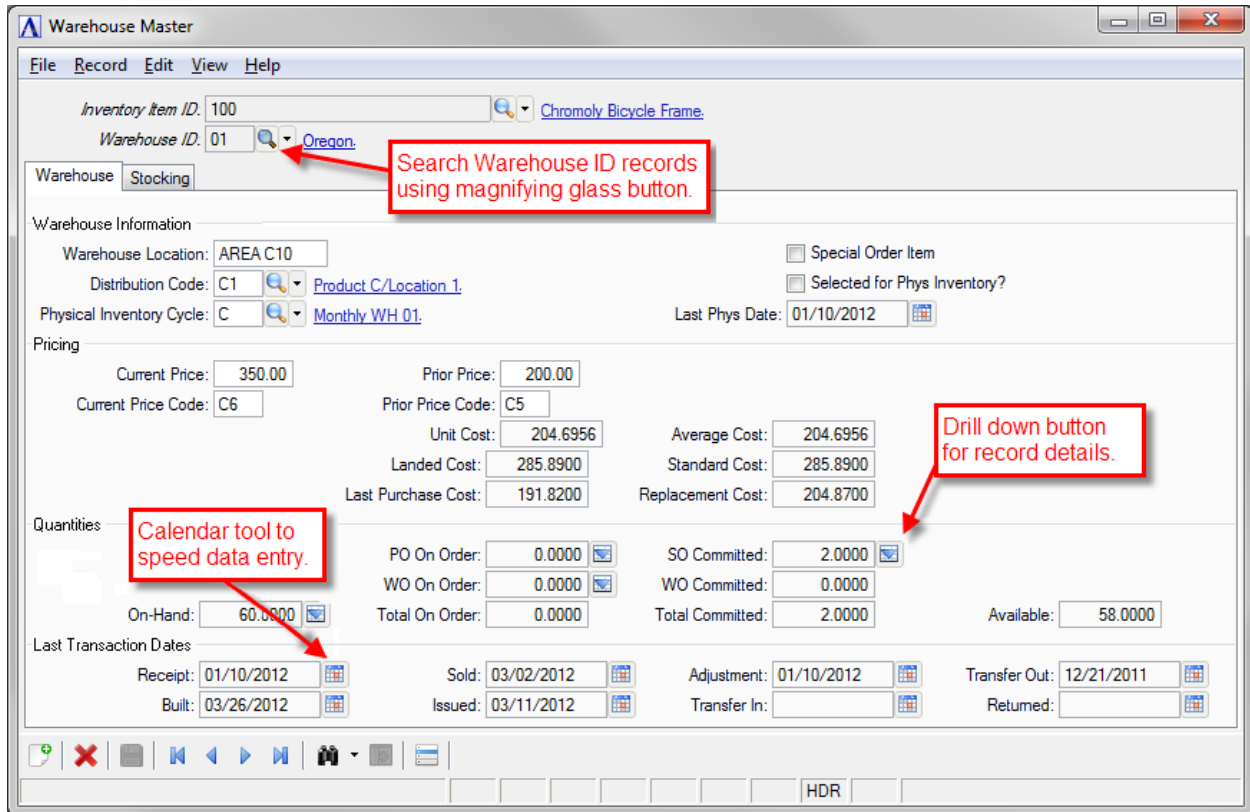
Warehouse Master

File Record Edit View Help

Inventory Item ID: 100 Chromoly Bicycle Frame.
Warehouse ID: 01 Oregon.

Search Warehouse ID records using magnifying glass button.

Warehouse Stocking

Warehouse Information
Warehouse Location: AREA C10
Distribution Code: C1 Product C/Location 1.
Physical Inventory Cycle: C Monthly WH 01.
Special Order Item
Selected for Phys Inventory?
Last Phys Date: 01/10/2012

Pricing
Current Price: 350.00
Current Price Code: C6
Prior Price: 200.00
Prior Price Code: C5
Unit Cost: 204.6956
Landed Cost: 285.8900
Last Purchase Cost: 191.8200
Average Cost: 204.6956
Standard Cost: 285.8900
Replacement Cost: 204.8700

Drill down button for record details.

Quantities
Calendar tool to speed data entry.
PO On Order: 0.0000
WO On Order: 0.0000
On-Hand: 60.0000
Total On Order: 0.0000
SO Committed: 2.0000
WO Committed: 0.0000
Total Committed: 2.0000
Available: 58.0000

Last Transaction Dates
Receipt: 01/10/2012
Built: 03/26/2012
Sold: 03/02/2012
Issued: 03/11/2012
Adjustment: 01/10/2012
Transfer In:
Transfer Out: 12/21/2011
Returned:

HDR